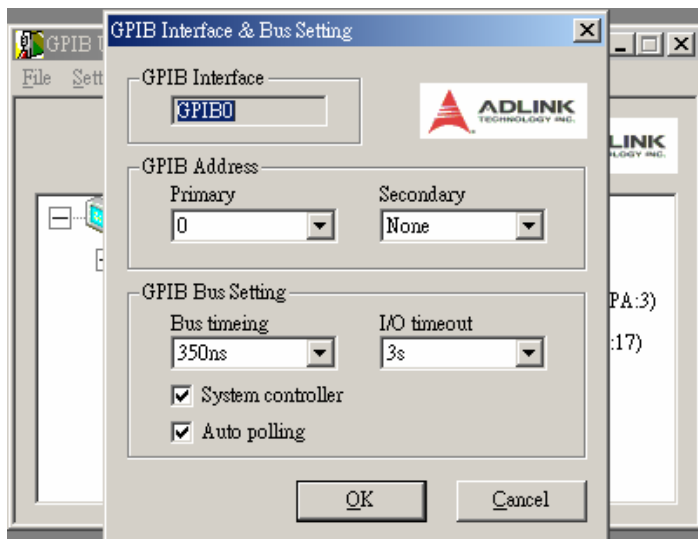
GPIB U
File Sett
LINK
OLOGY INC.
PA:3)
:17)

GPIB Interface & Bus Setting
GPIB Interface
GPIB0
ADLINK
TECHNOLOGY INC.
GPIB Address
Primary
0
Secondary
None
GPIB Bus Setting
Bus timeing
350ns
I/O timeout
3s
System controller
Auto polling
OK
Cancel